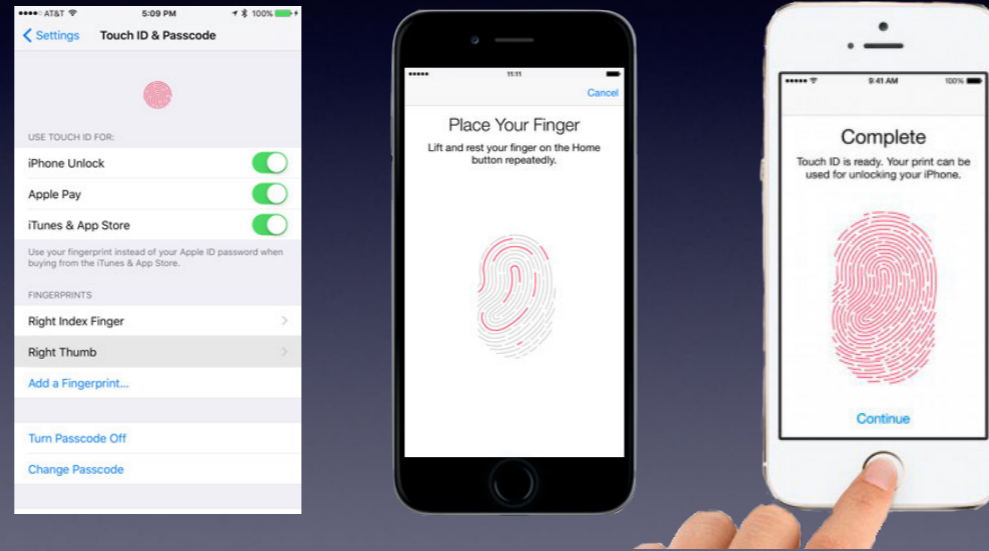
●●●●○ AT&T 5:09 PM 100%

Settings Touch ID & Passcode

USE TOUCH ID FOR:

iPhone Unlock

Apple Pay

iTunes & App Store

Use your fingerprint instead of your Apple ID password when buying from the iTunes & App Store.

FINGERPRINTS

Right Index Finger

Right Thumb

Add a Fingerprint...

Turn Passcode Off

Change Passcode

●●●●● 11:11

Cancel

Place Your Finger

Lift and rest your finger on the Home button repeatedly.

●●●●● 9:41 AM 100%

Complete

Touch ID is ready. Your print can be used for unlocking your iPhone.

Continue